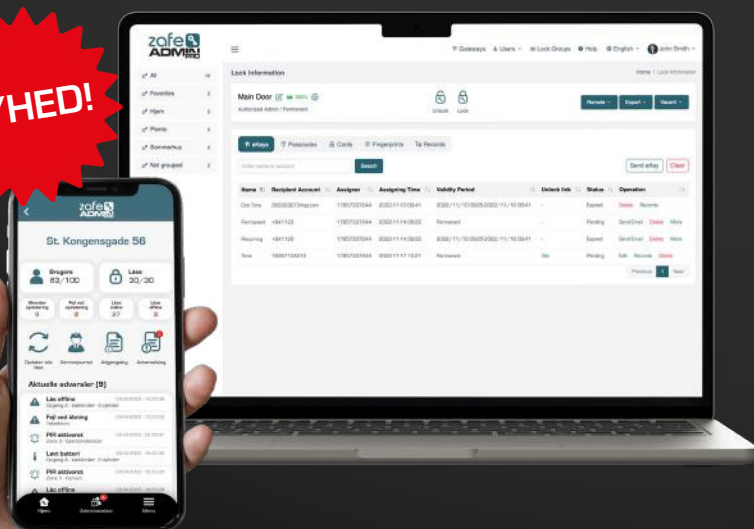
YHED!

zafe ADMIN PRO

Gateways · Users · Lock Groups · Help · English · John Smith

All
Favorites
Hjem
Plants
Sommerhus
Not grouped

Lock Information

Home / Lock Information

Main Door
Authorized Admin / Permanent

Unlock · Lock

Remote · Export · Vacant

eKeys · Passcodes · Cards · Fingerprints · Records

Search

Send eKey · Clear

| Name | Recipient Account | Assigner | Assigning Time | Validity Period | Unlock link | Status | Operation |
|---|---|---|---|---|---|---|---|
| One Time | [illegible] | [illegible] | 2022-11-13 09:41 | 2022/11/10 09:25-2022/11/10 09:41 | - | Expired | Delete Records |
| Permanent | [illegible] | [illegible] | 2022-11-14 09:03 | Permanent | - | Pending | Send Email Delete More |
| Recurring | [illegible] | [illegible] | 2022-11-14 09:03 | 2022/11/10 09:25-2022/11/10 09:41 | - | Expired | Send Email Delete More |
| Time | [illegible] | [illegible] | 2022-11-17 15:01 | Permanent | Set | Pending | Edit Records Delete |

Previous 1 Next

zafe ADMIN PRO

St. Kongensgade 56

Brugere 83/100
Låse 30/30

Mangler opdatering 9
Fejl ved opdatering 8
Låse offline 27
Låse offline 8

Opdater alle låse · Serviceportal · Adgangslog · Advarselslog

Aktuelle advarsler (9)

Lås offline
Opgang A · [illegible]
Fejl ved åbning
Tekstboks
PIR aktiveret
Zone 3 · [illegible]
Lavt batteri
Opgang A · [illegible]
PIR aktiveret
Zone 1 · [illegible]
Lås offline

Hjem · Administration · Menu